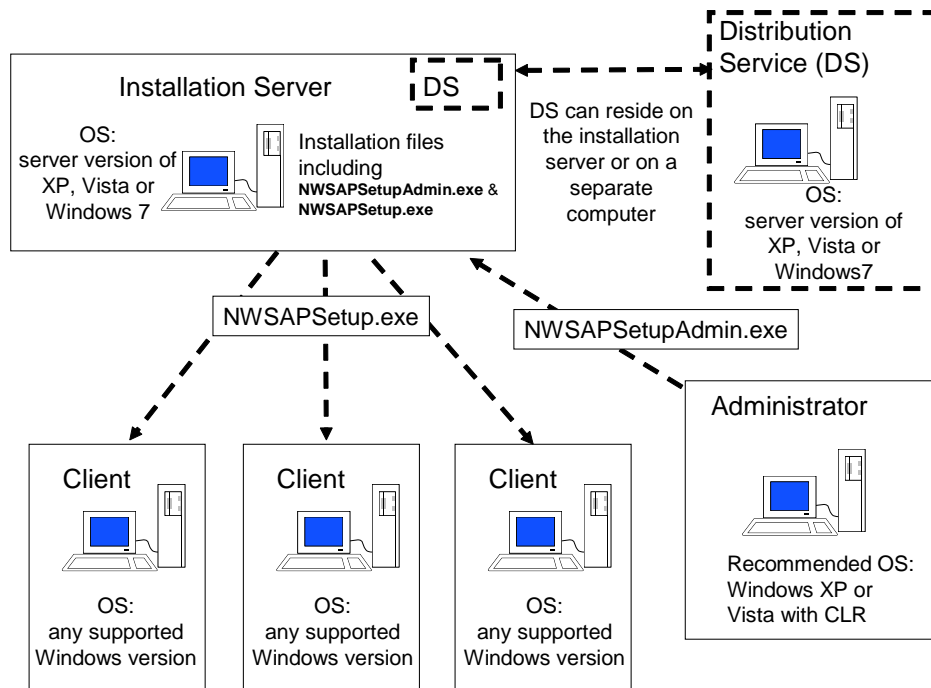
Installation Server

DS

OS:
server version of XP, Vista or Windows 7

Installation files including **NWSAPSetupAdmin.exe** & **NWSAPSetup.exe**

DS can reside on the installation server or on a separate computer

Distribution Service (DS)

OS:
server version of XP, Vista or Windows7

NWSAPSetup.exe

NWSAPSetupAdmin.exe

Administrator

Recommended OS:
Windows XP or Vista with CLR

Client

OS:
any supported Windows version

Client

OS:
any supported Windows version

Client

OS:
any supported Windows version